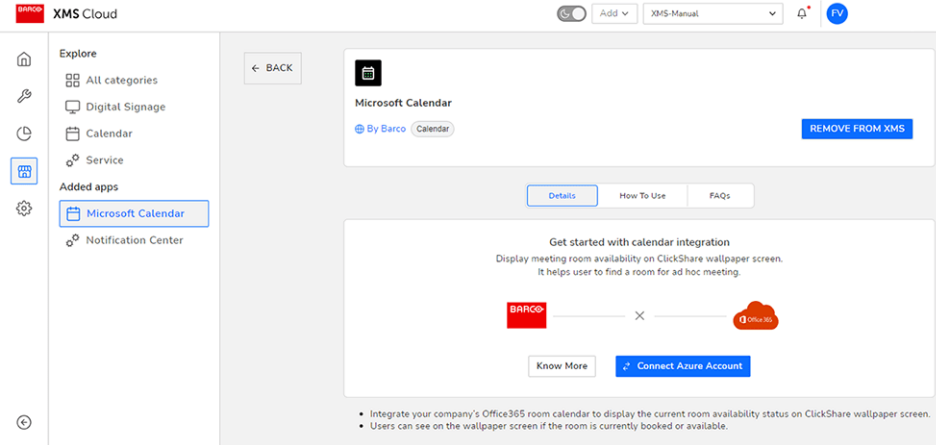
BARCO XMS Cloud

Add

XMS-Manual

FV

Explore

All categories

Digital Signage

Calendar

Service

Added apps

Microsoft Calendar

Notification Center

← BACK

Microsoft Calendar

By Barco Calendar

REMOVE FROM XMS

Details How To Use FAQs

Get started with calendar integration

Display meeting room availability on ClickShare wallpaper screen. It helps user to find a room for ad hoc meeting.

BARCO × Office 365

Know More Connect Azure Account

• Integrate your company's Office365 room calendar to display the current room availability status on ClickShare wallpaper screen.

• Users can see on the wallpaper screen if the room is currently booked or available.